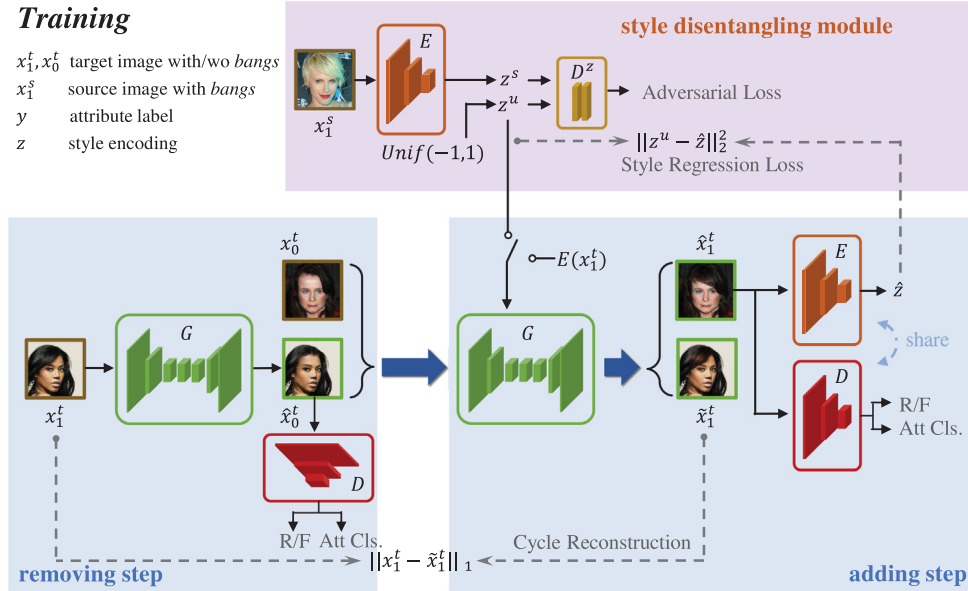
*Training*

$x_1^t, x_0^t$ target image with/wo *bangs*
$x_1^s$ source image with *bangs*
$y$ attribute label
$z$ style encoding

style disentangling module

$x_1^s$
$E$
$z^s$
$z^u$
$D^z$
Adversarial Loss
$Unif(-1,1)$
$||z^u - \hat{z}||_2^2$
Style Regression Loss

$x_0^t$
$x_1^t$
$G$
$\hat{x}_0^t$
$D$
R/F Att Cls.
removing step

$E(x_1^t)$
$G$
$\hat{x}_1^t$
$\tilde{x}_1^t$
$E$
$\hat{z}$
share
$D$
R/F
Att Cls.

$||x_1^t - \tilde{x}_1^t||_1$
Cycle Reconstruction
adding step